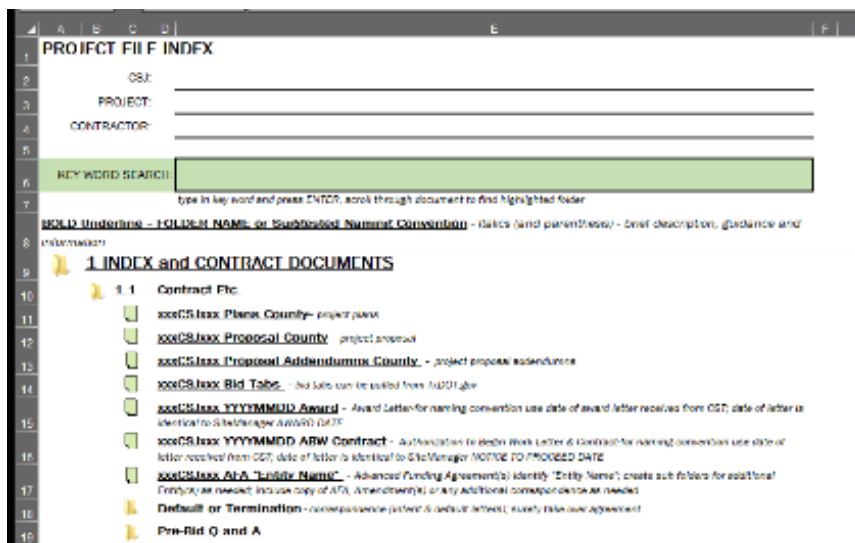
A B C D E F

1 PROJECT FILE INDEX

2 CSJ:

3 PROJECT:

4 CONTRACTOR:

5

6 KEY WORD SEARCH:

7 type in key word and press ENTER, scroll through document to find highlighted folder

8 BOLD Underline - FOLDER NAME or Subfolder Naming Convention - italics (and parenthesis) - brief description, guidance and information

9 1 INDEX and CONTRACT DOCUMENTS

10 1.1 Contract Etc.

11 xxxCS.lxxx Plans County- project plans

12 xxxCS.lxxx Proposal County project proposal

13 xxxCS.lxxx Proposal Addendums County - project proposal addendums

14 xxxCS.lxxx Bid Tabs - bid tabs can be pulled from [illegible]

15 xxxCS.lxxx YYYYMMDD Award - Award Letter for naming convention use date of award letter received from CST; date of letter is identical to SiteManager AWARD DATE

16 xxxCS.lxxx YYYYMMDD ABW Contract - Authorization to Begin Work Letter & Contract for naming convention use date of letter received from CST; date of letter is identical to SiteManager NOTICE TO PROCEED DATE

17 xxxCS.lxxx AFA "Entity Name" - Advanced Funding Agreement(s) identify "Entity Name"; create sub folders for additional Entity(s) as needed; include copy of AFA, Amendment(s) or any additional correspondence as needed

18 Default or Termination - correspondence (intent & default letters); surety take over agreement

19 Pre-Bid Q and A